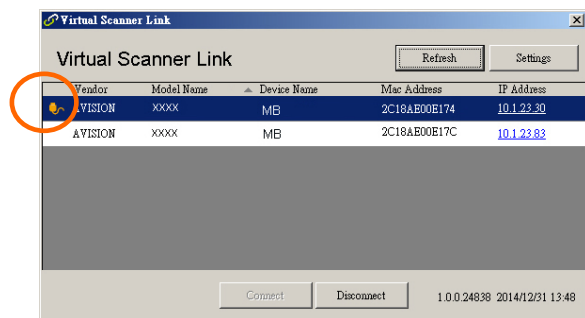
Virtual Scanner Link

Virtual Scanner Link

Refresh

Settings

| Vendor | Model Name | Device Name | Mac Address | IP Address |
|---|---|---|---|---|
| AVISION | XXXX | MB | 2C18AE00E174 | 10.1.23.30 |
| AVISION | XXXX | MB | 2C18AE00E17C | 10.1.23.83 |

Connect

Disconnect

1.0.0.24838 2014/12/31 13:48